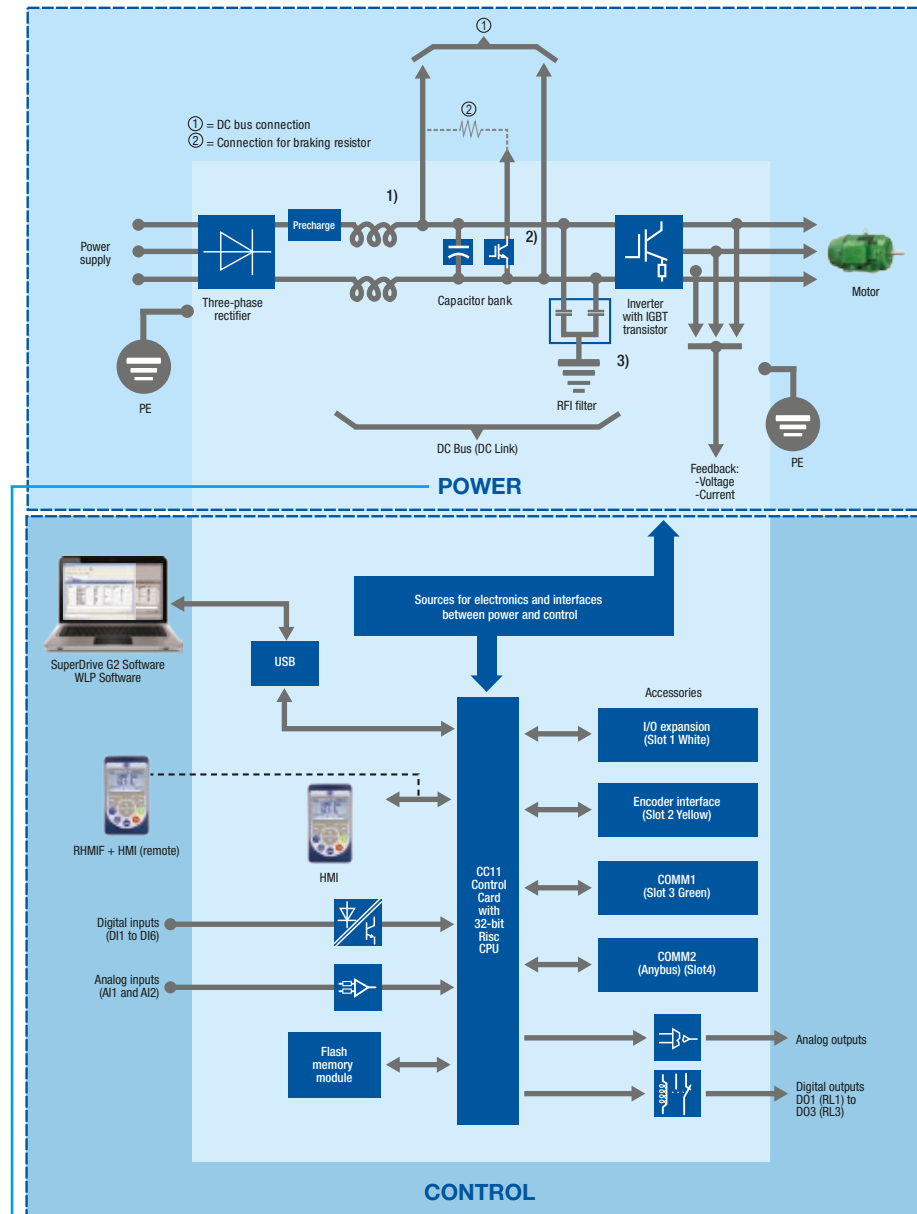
①

① = DC bus connection
② = Connection for braking resistor

②

1)

Precharge

2)

Power supply

Three-phase rectifier

Capacitor bank

Inverter with IGBT transistor

Motor

PE

3)

RFI filter

DC Bus (DC Link)

Feedback:
-Voltage
-Current

PE

POWER

SuperDrive G2 Software
WLP Software

USB

Sources for electronics and interfaces between power and control

Accessories

I/O expansion
(Slot 1 White)

Encoder interface
(Slot 2 Yellow)

RHMIF + HMI (remote)

HMI

CC11
Control
Card
with
32-bit
Risc
CPU

COMM1
(Slot 3 Green)

Digital inputs
(DI1 to DI6)

COMM2
(Anybus) (Slot4)

Analog inputs
(AI1 and AI2)

Flash memory module

Analog outputs

Digital outputs
DO1 (RL1) to
DO3 (RL3)

CONTROL